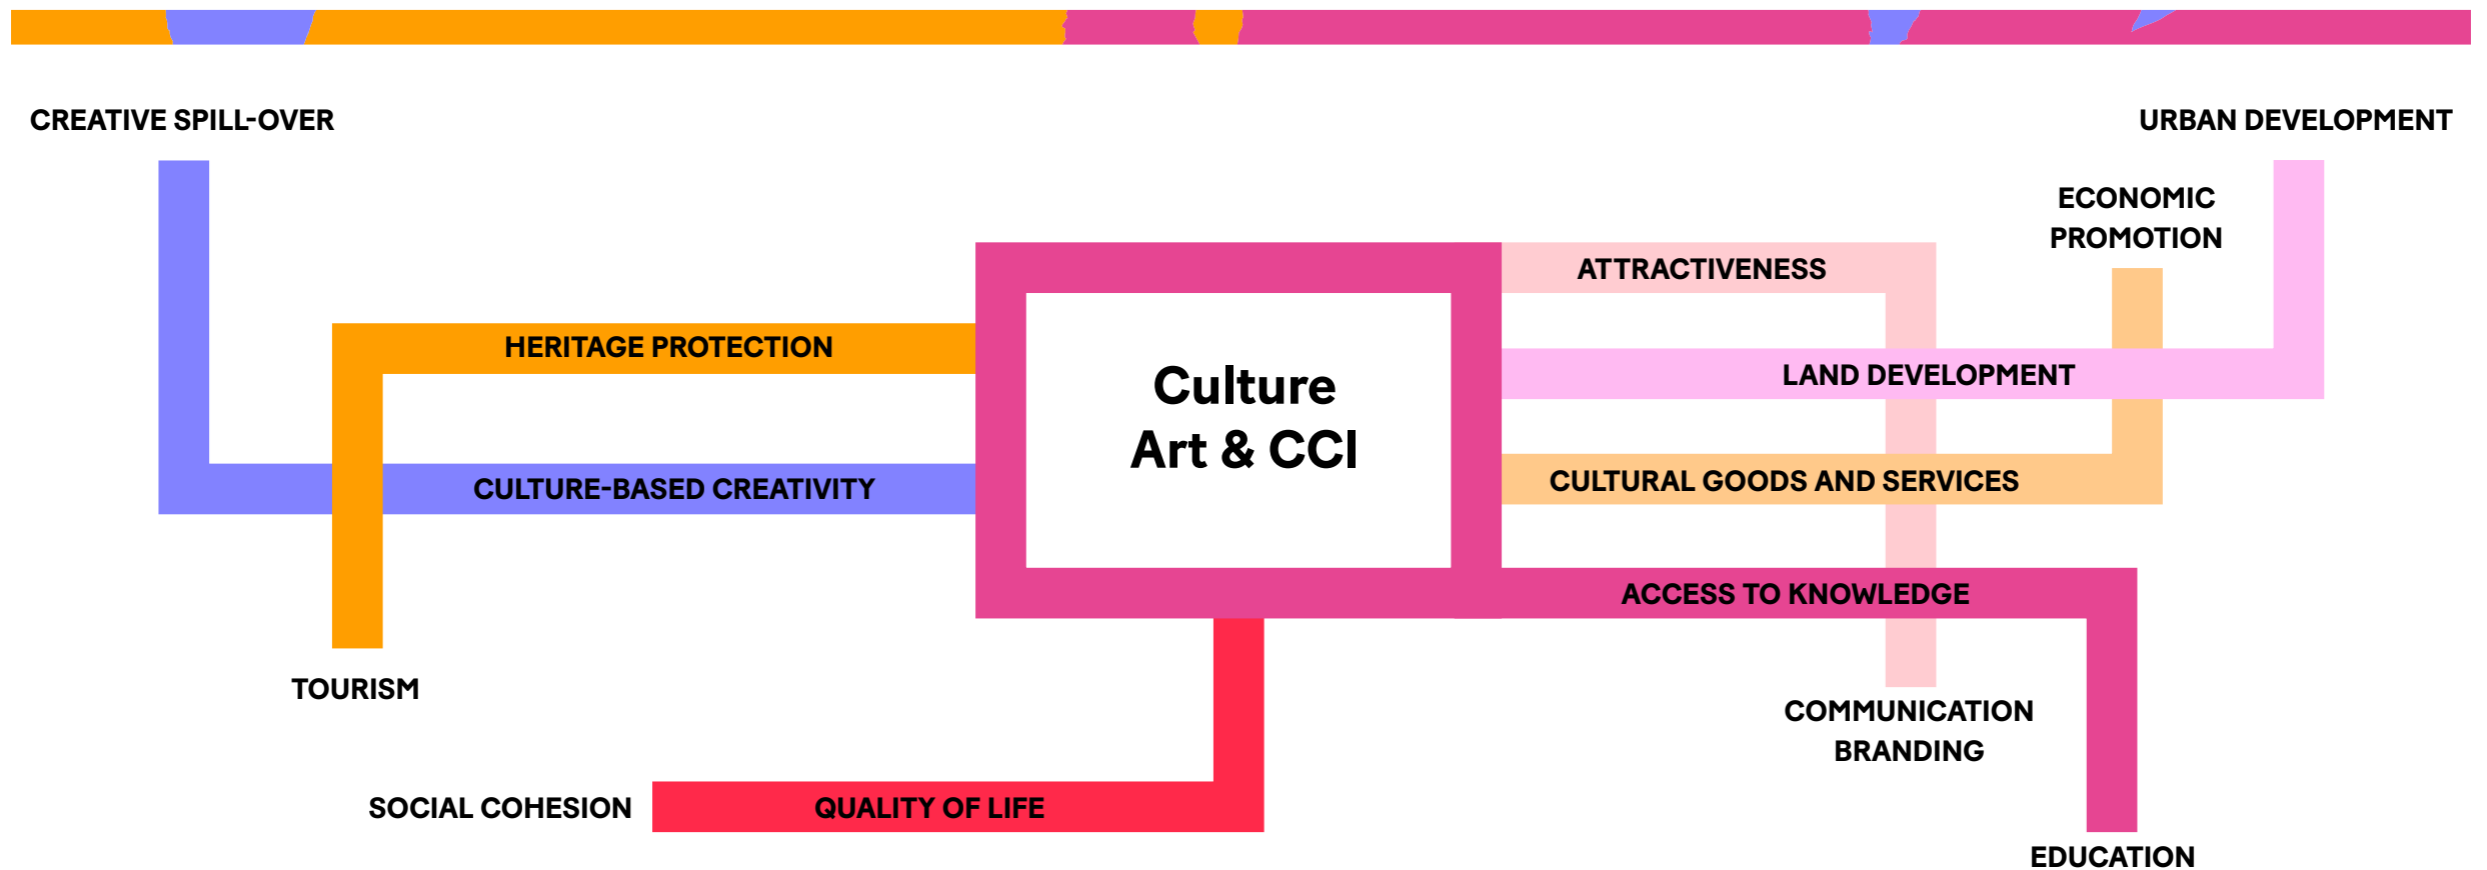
CREATIVE SPILL-OVER

URBAN DEVELOPMENT

ECONOMIC PROMOTION

ATTRACTIVENESS

HERITAGE PROTECTION

Culture
Art & CCI

LAND DEVELOPMENT

CULTURE-BASED CREATIVITY

CULTURAL GOODS AND SERVICES

ACCESS TO KNOWLEDGE

TOURISM

COMMUNICATION
BRANDING

SOCIAL COHESION

QUALITY OF LIFE

EDUCATION